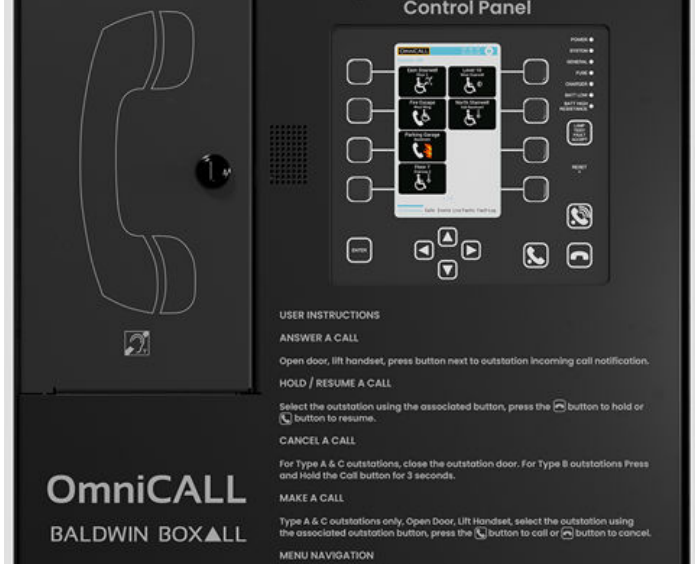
Control Panel

OmniCALL

Gain Stairwell

Level 10

Fire Escape

North Stairwell

Parking Garage

Floor 7

POWER
SYSTEM
GENERAL
FUSE
CHARGER
BATT LOW
BATT HIGH RESISTANCE

LAMP TEST

RESET

ENTER

USER INSTRUCTIONS

ANSWER A CALL

Open door, lift handset, press button next to outstation incoming call notification.

HOLD / RESUME A CALL

Select the outstation using the associated button, press the button to hold or button to resume.

CANCEL A CALL

For Type A & C outstations, close the outstation door. For Type B outstations Press and Hold the Call button for 3 seconds.

MAKE A CALL

Type A & C outstations only, Open Door, Lift Handset, select the outstation using the associated outstation button, press the button to call or button to cancel.

MENU NAVIGATION

OmniCALL

BALDWIN BOX▲LL